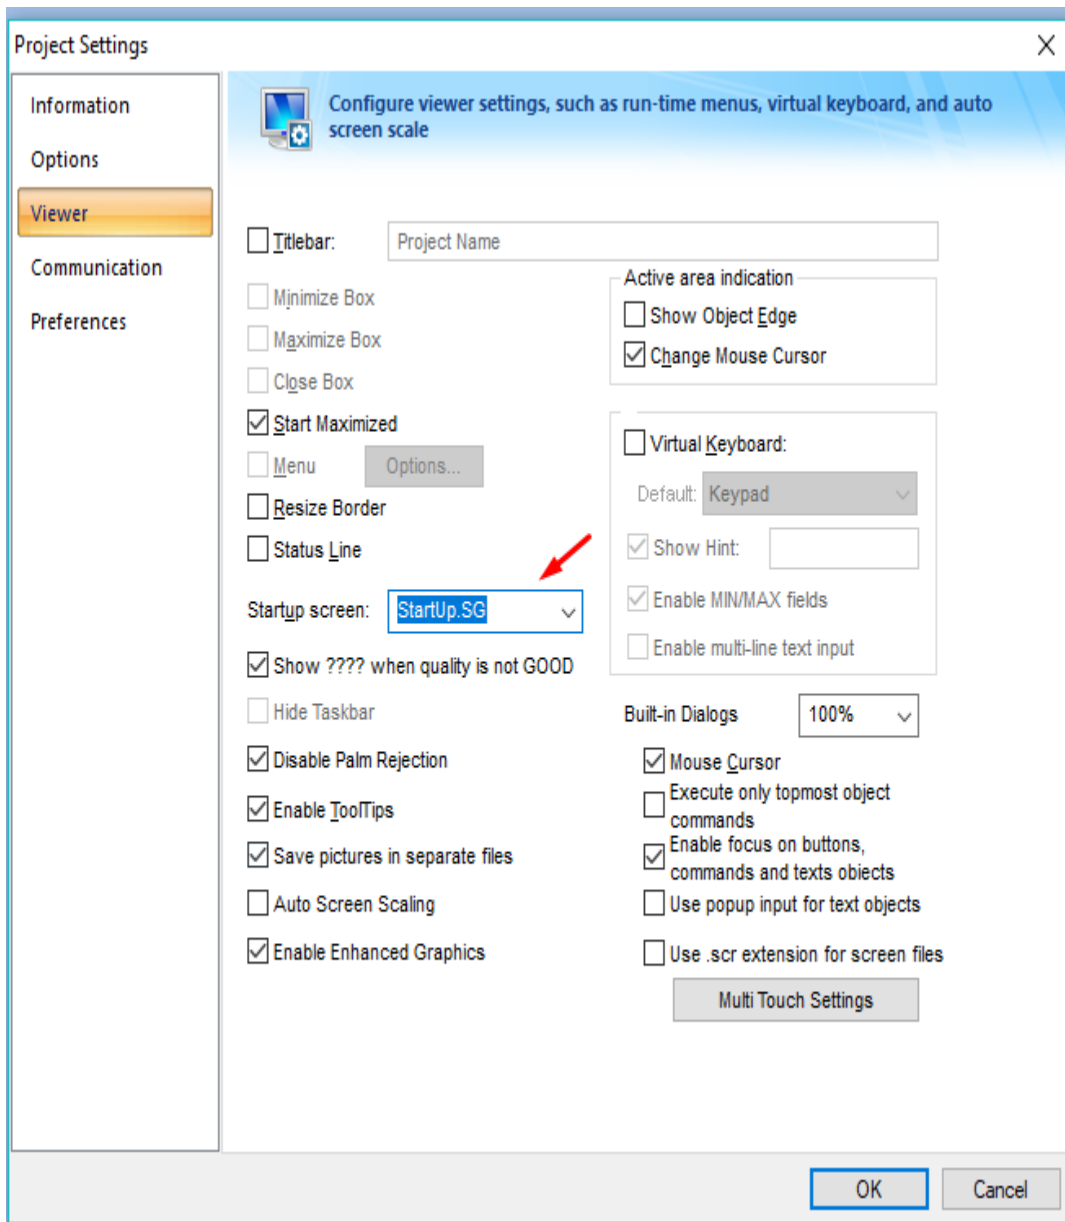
Project Settings
X

Information
Options
Viewer
Communication
Preferences

Configure viewer settings, such as run-time menus, virtual keyboard, and auto screen scale

Titlebar: Project Name

Minimize Box
Maximize Box
Close Box
Start Maximized
Menu Options...
Resize Border
Status Line

Active area indication
Show Object Edge
Change Mouse Cursor

Virtual Keyboard:
Default: Keypad
Show Hint:
Enable MIN/MAX fields
Enable multi-line text input

Startup screen: StartUp.SG

Show ???? when quality is not GOOD
Hide Taskbar
Disable Palm Rejection
Enable ToolTips
Save pictures in separate files
Auto Screen Scaling
Enable Enhanced Graphics

Built-in Dialogs 100%
Mouse Cursor
Execute only topmost object commands
Enable focus on buttons, commands and texts objects
Use popup input for text objects
Use .scr extension for screen files
Multi Touch Settings

OK
Cancel